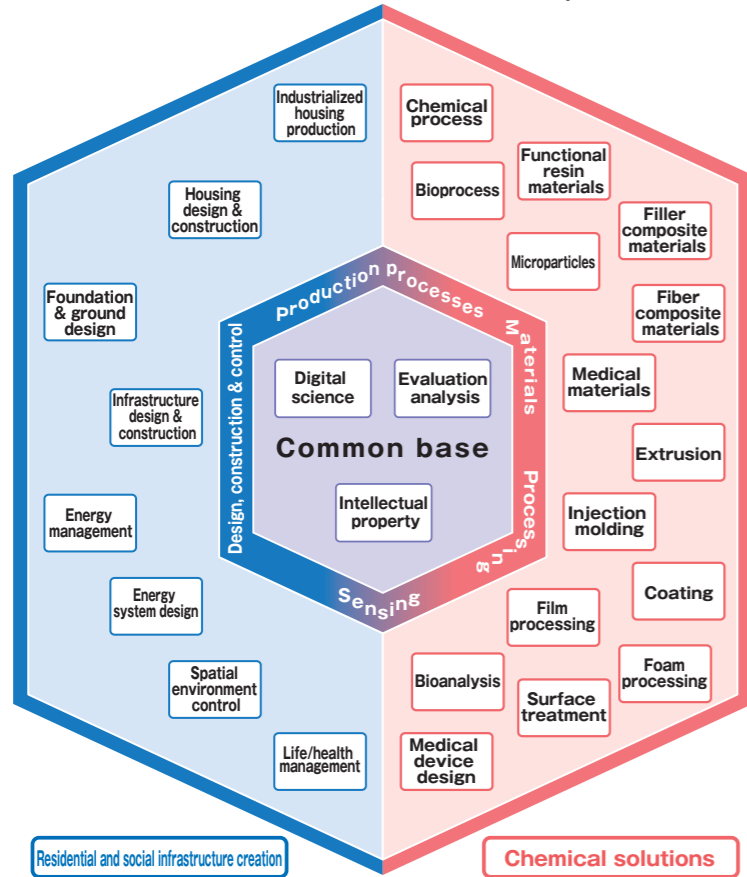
Industrialized housing production

Housing design & construction

Foundation & ground design

Infrastructure design & construction

Energy management

Energy system design

Spatial environment control

Life/health management

Chemical process

Bioprocess

Functional resin materials

Filler composite materials

Microparticles

Fiber composite materials

Medical materials

Extrusion

Injection molding

Coating

Film processing

Foam processing

Bioanalysis

Surface treatment

Medical device design

Production processes

Materials

Processing

Sensing

Design, construction & control

Digital science

Evaluation analysis

Common base

Intellectual property

Residential and social infrastructure creation

Chemical solutions